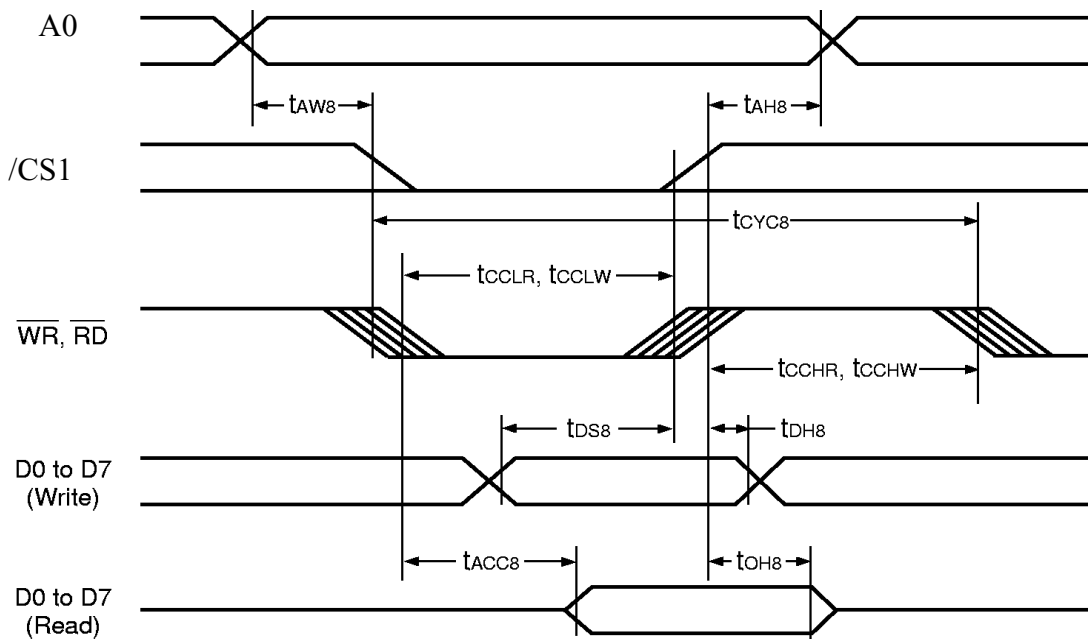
A0

$t_{AW8}$

$t_{AH8}$

/CS1

$t_{CYC8}$

$t_{CCLR}$, $t_{CCLW}$

$\overline{WR}$, $\overline{RD}$

$t_{CCHR}$, $t_{CCHW}$

$t_{DS8}$

$t_{DH8}$

D0 to D7
(Write)

$t_{ACC8}$

$t_{OH8}$

D0 to D7
(Read)